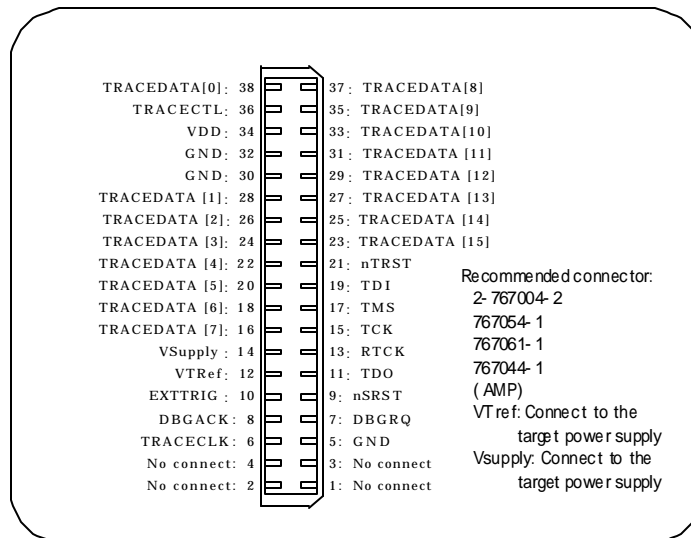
TRACEDATA[0]: 38
TRACECTL: 36
VDD: 34
GND: 32
GND: 30
TRACEDATA [1]: 28
TRACEDATA [2]: 26
TRACEDATA [3]: 24
TRACEDATA [4]: 22
TRACEDATA [5]: 20
TRACEDATA [6]: 18
TRACEDATA [7]: 16
VSupply : 14
VTRef: 12
EXTTRIG : 10
DBGACK: 8
TRACECLK: 6
No connect: 4
No connect: 2

37: TRACEDATA[8]
35: TRACEDATA[9]
33: TRACEDATA[10]
31: TRACEDATA [11]
29: TRACEDATA [12]
27: TRACEDATA [13]
25: TRACEDATA [14]
23: TRACEDATA [15]
21: nTRST
19: TDI
17: TMS
15: TCK
13: RTCK
11: TDO
9: nSRST
7: DBGRQ
5: GND
3: No connect
1: No connect

Recommended connector:
2-767004-2
767054-1
767061-1
767044-1
(AMP)
VTref: Connect to the target power supply
Vsupply: Connect to the target power supply